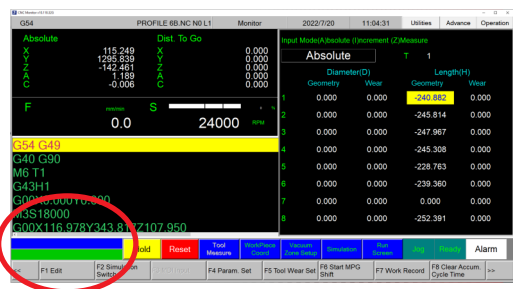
CNC Monitor

G54 PROFILE 6B.NC N0 L1 Monitor 2022/7/20 11:04:31 Utilities Advance Operation

Absolute
X 115.249
Y 1295.839
Z -142.461
A 1.189
C -0.006

Dist. To Go
X 0.000
Y 0.000
Z 0.000
A 0.000
C 0.000

F mm/min S %
0.0 24000 RPM

G54 G49
G40 G90
M6 T1
G43H1
G00X0.000Y0.000
M3S18000
G00X116.978Y343.811Z107.950

Input Mode(Absolute (I)ncrement (Z)Measure
Absolute T 1

| | Diameter(D) | | Length(H) | |
|---|---|---|---|---|
| | Geometry | Wear | Geometry | Wear |
| 1 | 0.000 | 0.000 | -240.882 | 0.000 |
| 2 | 0.000 | 0.000 | -245.814 | 0.000 |
| 3 | 0.000 | 0.000 | -247.967 | 0.000 |
| 4 | 0.000 | 0.000 | -245.308 | 0.000 |
| 5 | 0.000 | 0.000 | -228.763 | 0.000 |
| 6 | 0.000 | 0.000 | -239.360 | 0.000 |
| 7 | 0.000 | 0.000 | 0.000 | 0.000 |
| 8 | 0.000 | 0.000 | -252.391 | 0.000 |

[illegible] Hold Reset Tool Measure WorkPiece Coord Vacuum Zone Setup Simulation Run Screen Jog Ready Alarm

<< F1 Edit F2 Simulation Switch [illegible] F4 Param. Set F5 Tool Wear Set F6 Start MPG Shift F7 Work Record F8 Clear Accum. Cycle Time >>